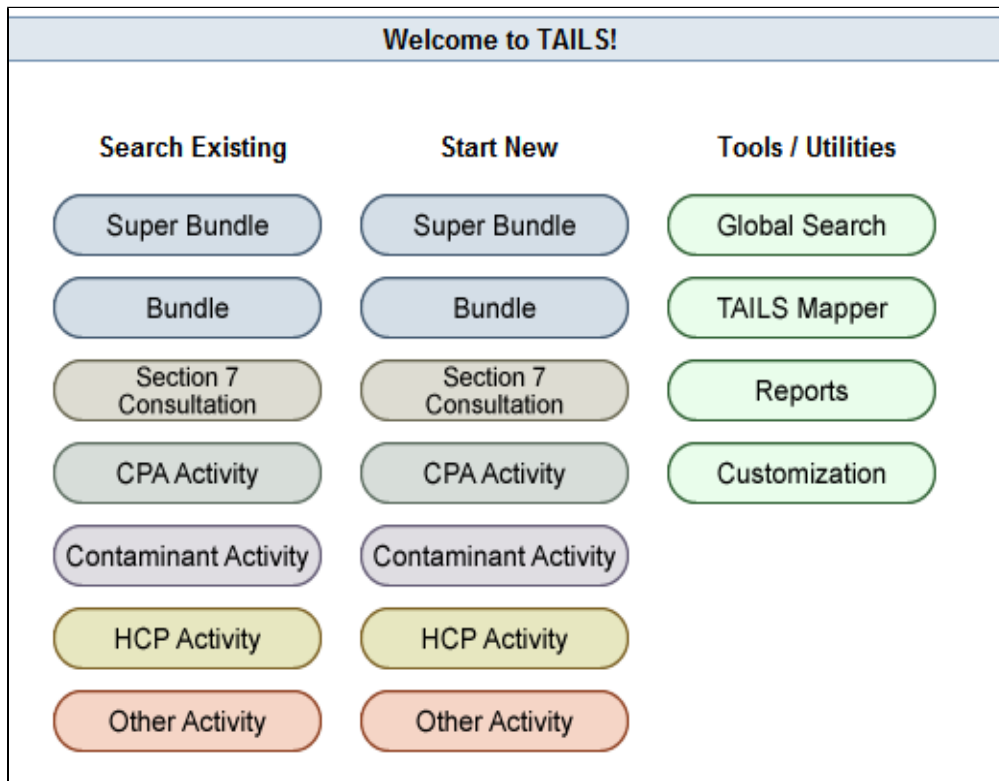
Welcome to TAILS!

Search Existing

Super Bundle

Bundle

Section 7 Consultation

CPA Activity

Contaminant Activity

HCP Activity

Other Activity

Start New

Super Bundle

Bundle

Section 7 Consultation

CPA Activity

Contaminant Activity

HCP Activity

Other Activity

Tools / Utilities

Global Search

TAILS Mapper

Reports

Customization